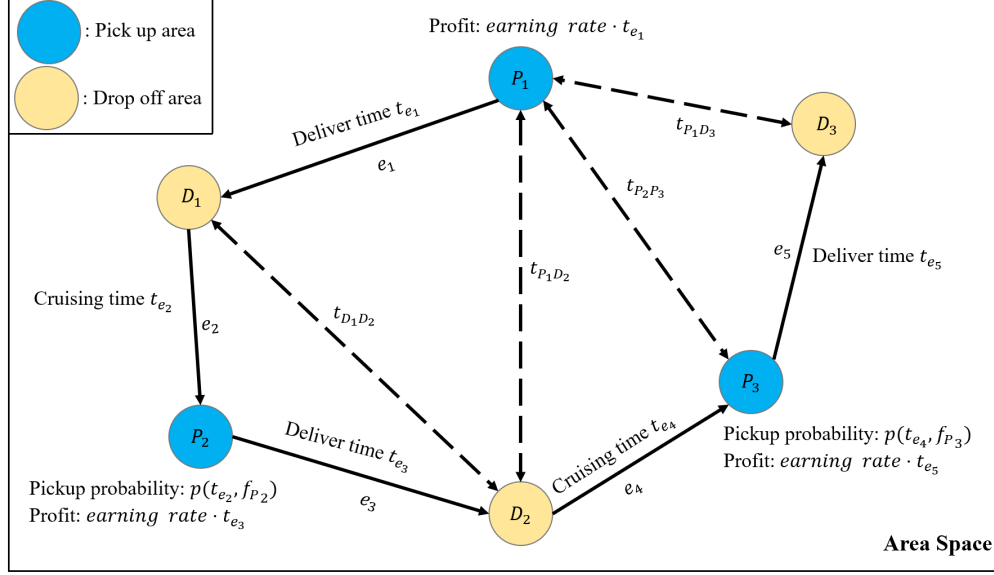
: Pick up area

: Drop off area

Profit: $earning\ rate \cdot t_{e_1}$

$P_1$

$D_3$

$t_{P_1 D_3}$

Deliver time $t_{e_1}$

$e_1$

$D_1$

$t_{P_2 P_3}$

$e_5$

Deliver time $t_{e_5}$

$t_{P_1 D_2}$

Cruising time $t_{e_2}$

$e_2$

$t_{D_1 D_2}$

$P_3$

$P_2$

Deliver time $t_{e_3}$

Cruising time $t_{e_4}$

Pickup probability: $p(t_{e_4}, f_{P_3})$

Profit: $earning\ rate \cdot t_{e_5}$

$e_4$

Pickup probability: $p(t_{e_2}, f_{P_2})$

Profit: $earning\ rate \cdot t_{e_3}$

$e_3$

$D_2$

Area Space